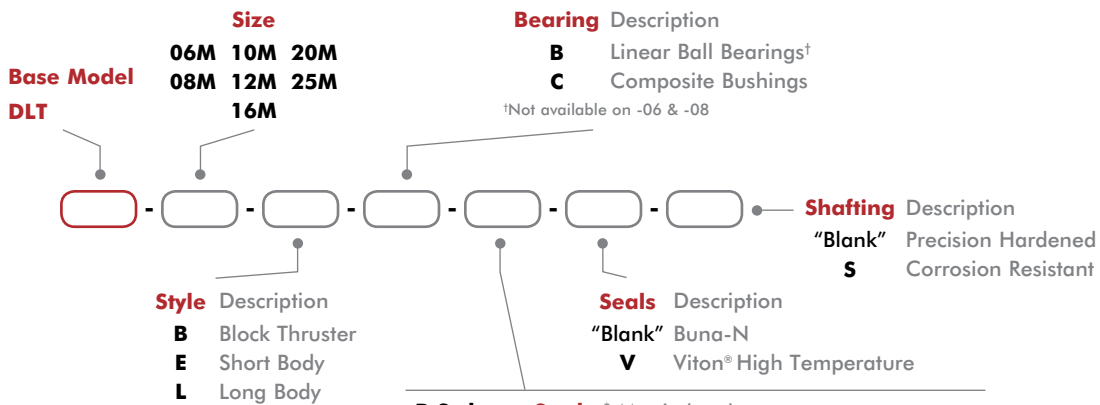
Size
06M 10M 20M
08M 12M 25M
16M

Base Model
DLT

Bearing Description
B Linear Ball Bearings†
C Composite Bushings
†Not available on -06 & -08

- - - - - -

Shafting Description
"Blank" Precision Hardened
S Corrosion Resistant

Style Description
B Block Thruster
E Short Body
L Long Body

Seals Description
"Blank" Buna-N
V Viton® High Temperature

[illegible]